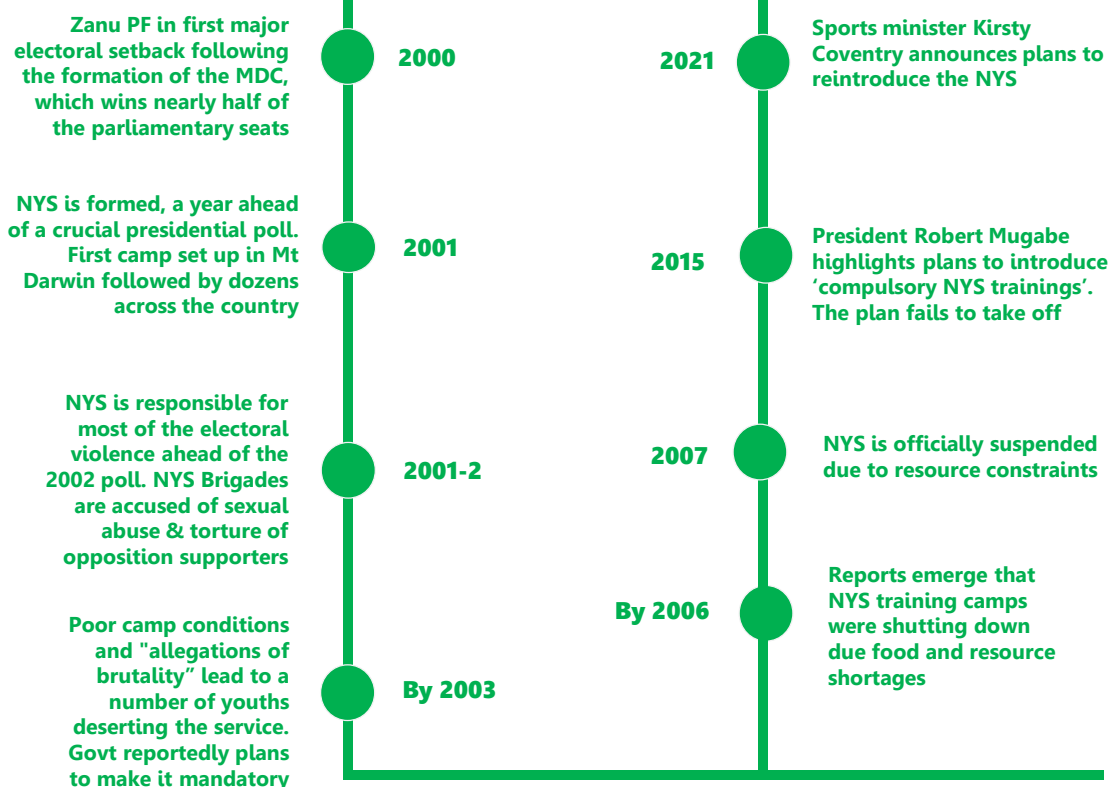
Zanu PF in first major electoral setback following the formation of the MDC, which wins nearly half of the parliamentary seats

2000

NYS is formed, a year ahead of a crucial presidential poll. First camp set up in Mt Darwin followed by dozens across the country

2001

NYS is responsible for most of the electoral violence ahead of the 2002 poll. NYS Brigades are accused of sexual abuse & torture of opposition supporters

2001-2

Poor camp conditions and "allegations of brutality" lead to a number of youths deserting the service. Govt reportedly plans to make it mandatory

By 2003

2021

Sports minister Kirsty Coventry announces plans to reintroduce the NYS

2015

President Robert Mugabe highlights plans to introduce 'compulsory NYS trainings'. The plan fails to take off

2007

NYS is officially suspended due to resource constraints

By 2006

Reports emerge that NYS training camps were shutting down due food and resource shortages